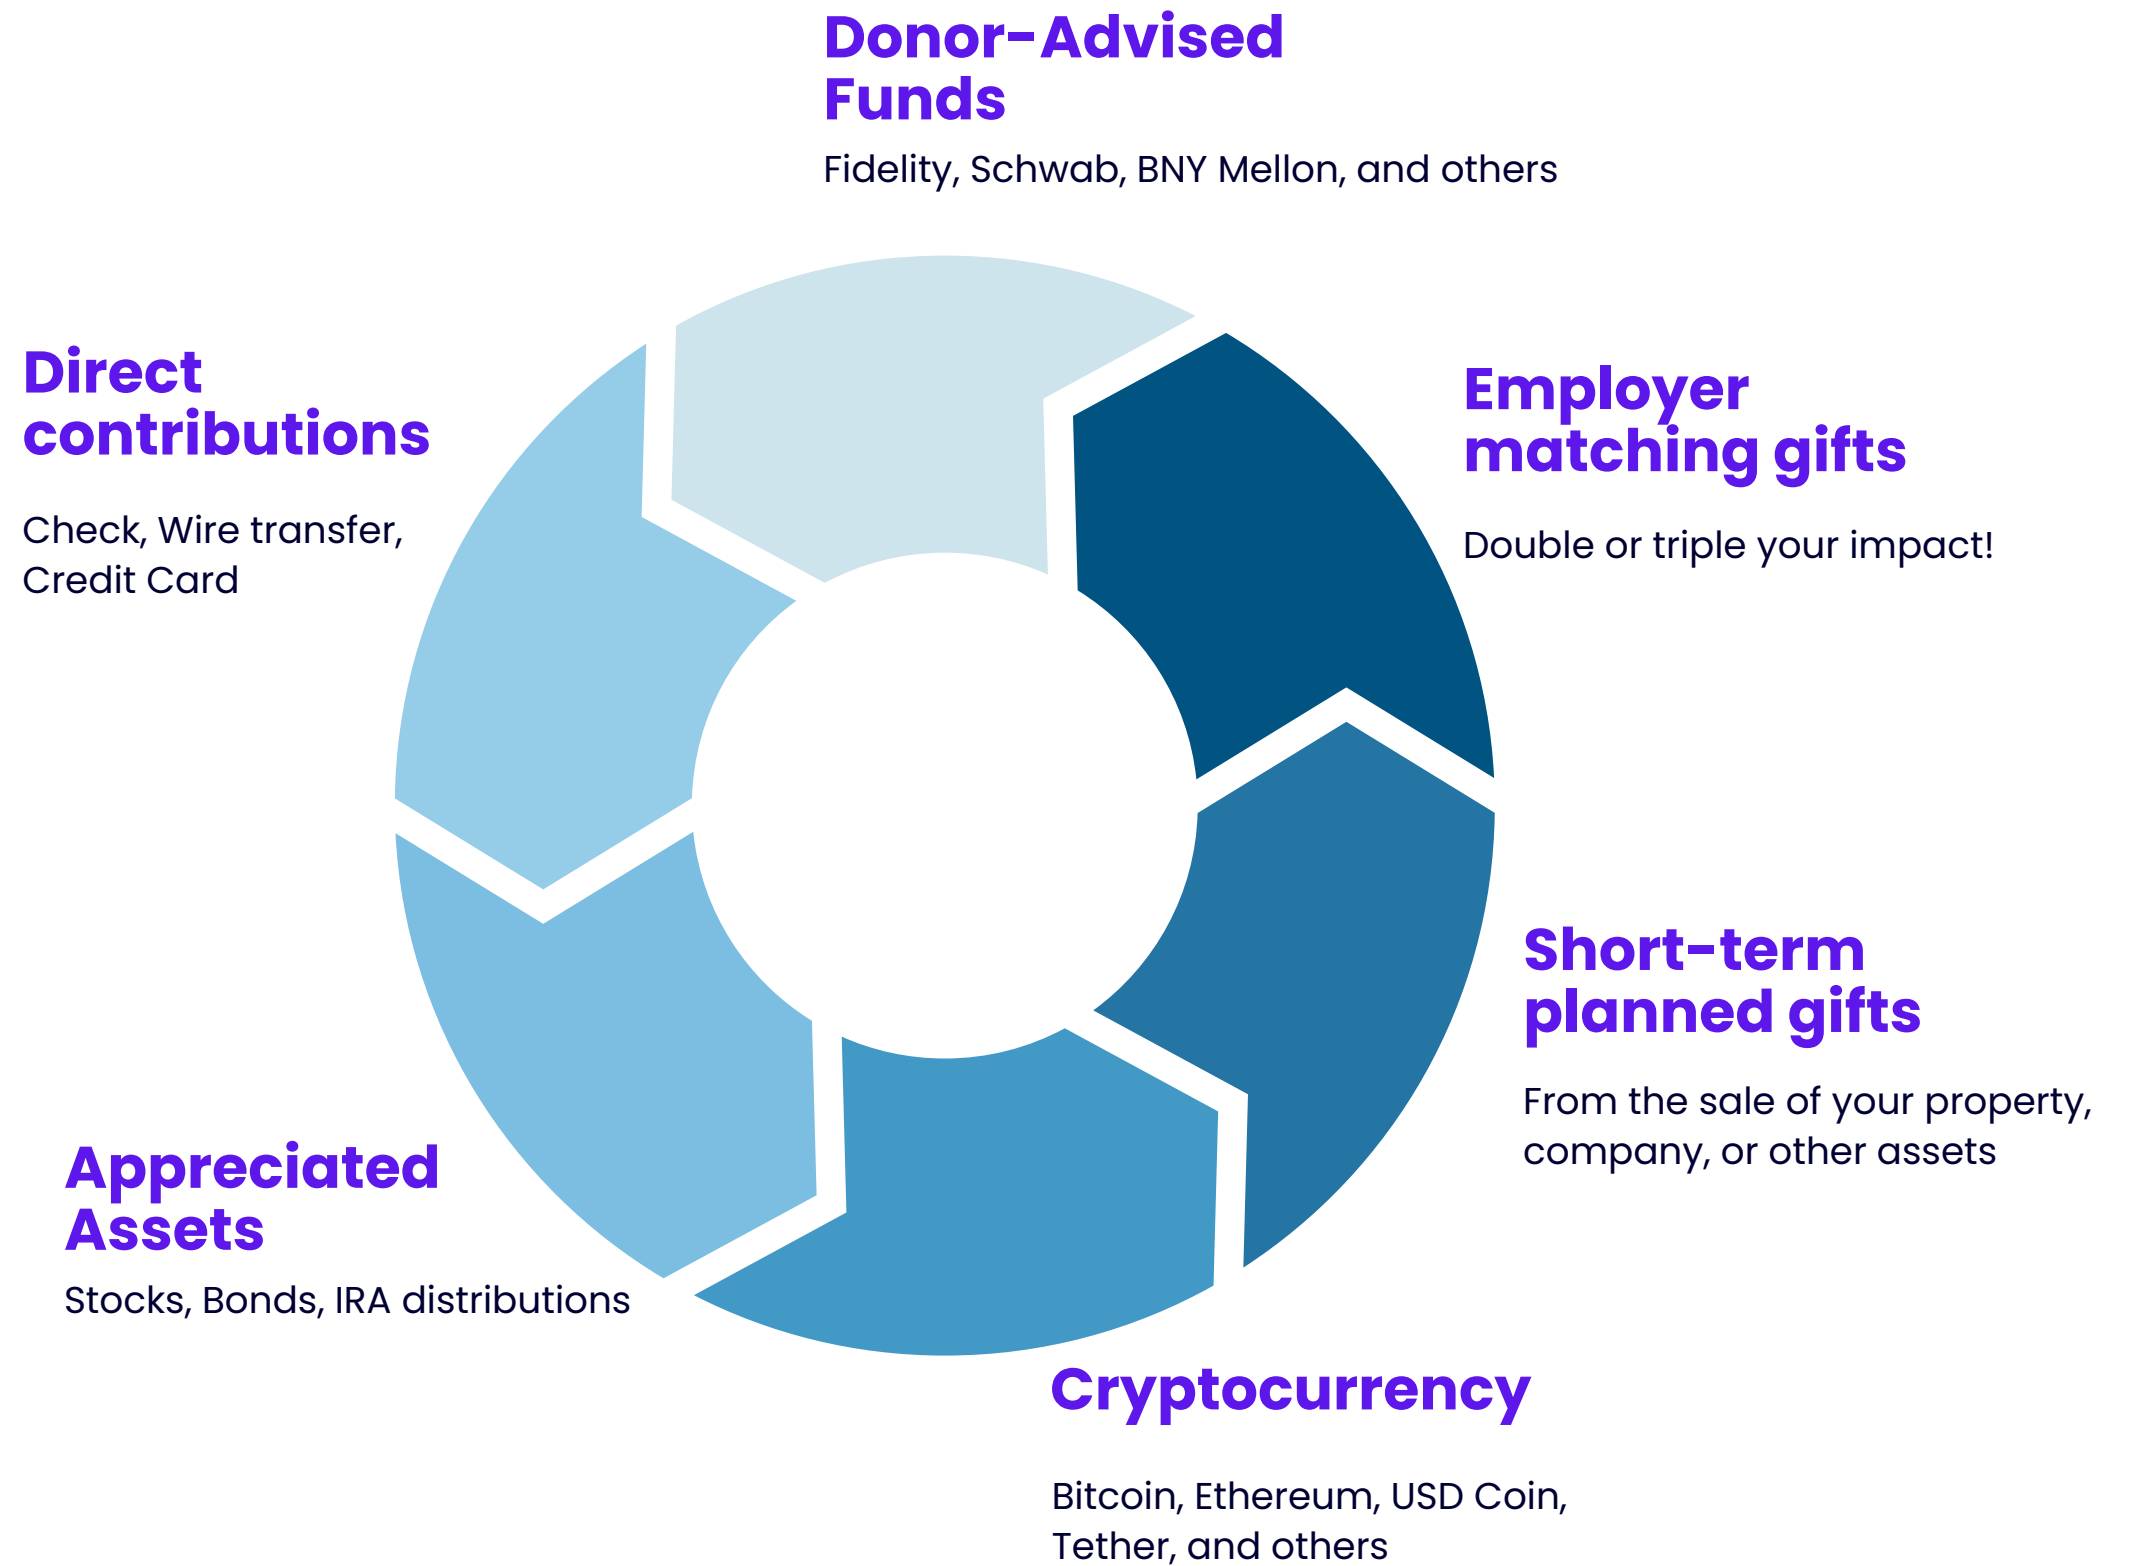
Donor-Advised Funds

Fidelity, Schwab, BNY Mellon, and others

Direct contributions

Check, Wire transfer, Credit Card

Employer matching gifts

Double or triple your impact!

Short-term planned gifts

From the sale of your property, company, or other assets

Appreciated Assets

Stocks, Bonds, IRA distributions

Cryptocurrency

Bitcoin, Ethereum, USD Coin, Tether, and others